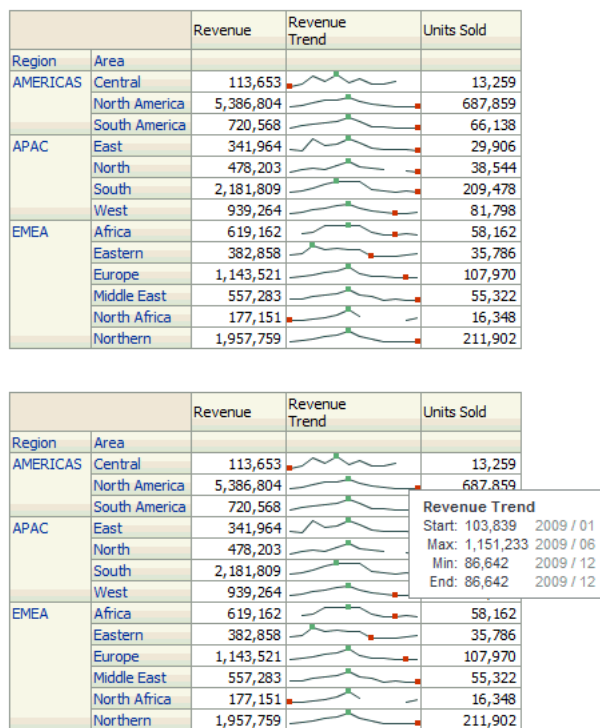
| | | Revenue | Revenue Trend | Units Sold |
|---|---|---|---|---|
| Region | Area | | | |
| AMERICAS | Central | 113,653 | | 13,259 |
| | North America | 5,386,804 | | 687,859 |
| | South America | 720,568 | | 66,138 |
| APAC | East | 341,964 | | 29,906 |
| | North | 478,203 | | 38,544 |
| | South | 2,181,809 | | 209,478 |
| | West | 939,264 | | 81,798 |
| EMEA | Africa | 619,162 | | 58,162 |
| | Eastern | 382,858 | | 35,786 |
| | Europe | 1,143,521 | | 107,970 |
| | Middle East | 557,283 | | 55,322 |
| | North Africa | 177,151 | | 16,348 |
| | Northern | 1,957,759 | | 211,902 |

| | | Revenue | Revenue Trend | Units Sold |
|---|---|---|---|---|
| Region | Area | | | |
| AMERICAS | Central | 113,653 | | 13,259 |
| | North America | 5,386,804 | | 687,859 |
| | South America | 720,568 | | |
| APAC | East | 341,964 | | |
| | North | 478,203 | | |
| | South | 2,181,809 | | |
| | West | 939,264 | | |
| EMEA | Africa | 619,162 | | 58,162 |
| | Eastern | 382,858 | | 35,786 |
| | Europe | 1,143,521 | | 107,970 |
| | Middle East | 557,283 | | 55,322 |
| | North Africa | 177,151 | | 16,348 |
| | Northern | 1,957,759 | | 211,902 |

Revenue Trend
Start: 103,839 2009 / 01
Max: 1,151,233 2009 / 06
Min: 86,642 2009 / 12
End: 86,642 2009 / 12